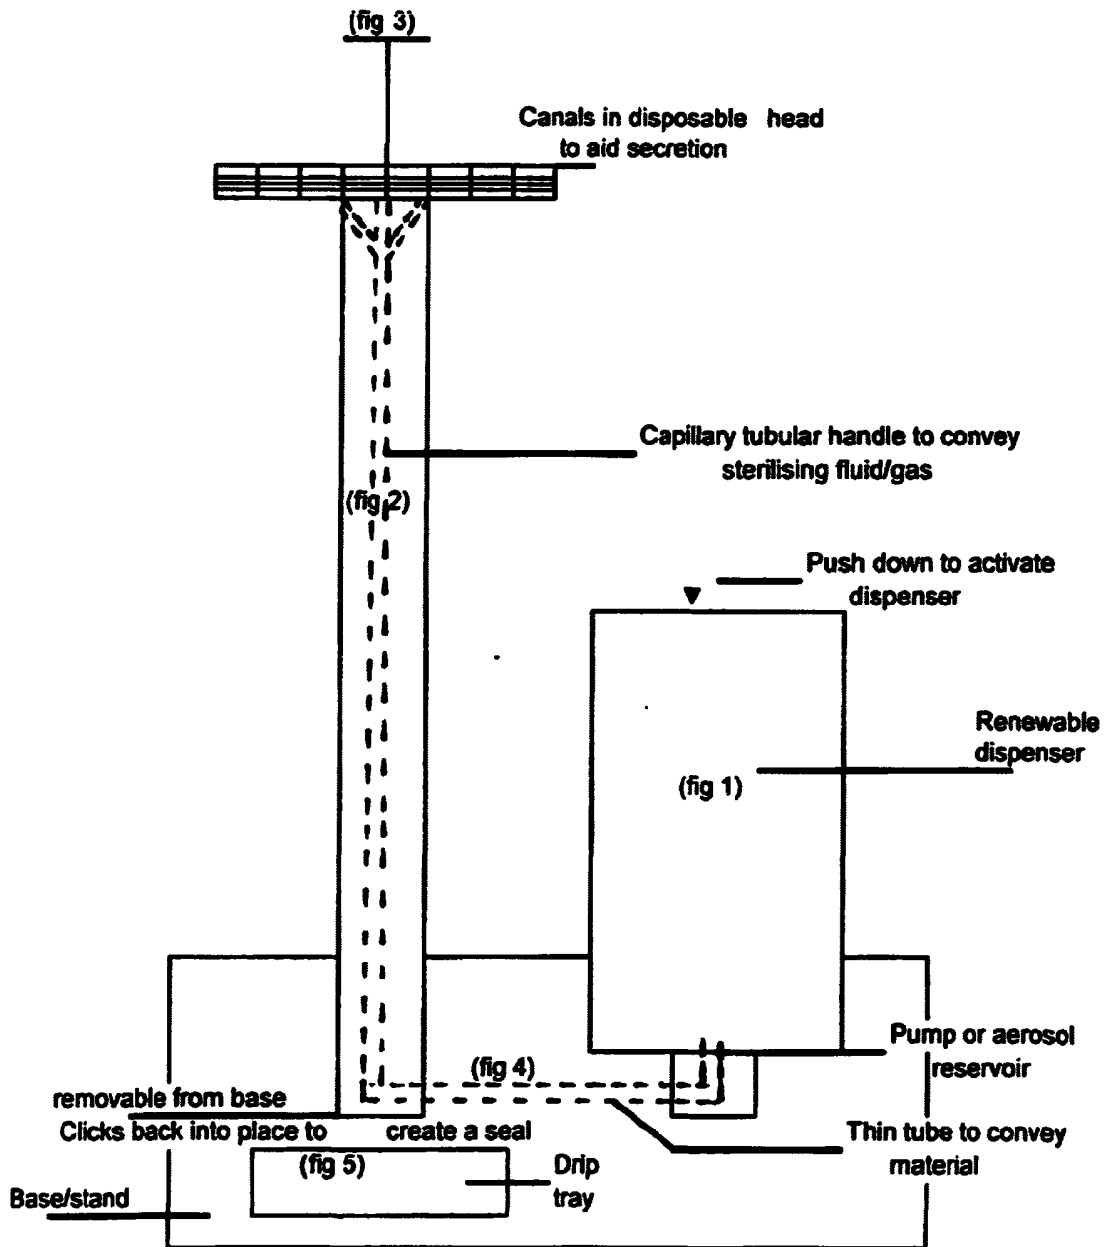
(fig 3)

Canals in disposable head to aid secretion

Capillary tubular handle to convey sterilising fluid/gas

(fig 2)

Push down to activate dispenser

Renewable dispenser

(fig 1)

Pump or aerosol reservoir

(fig 4)

removable from base

Clicks back into place to create a seal

Thin tube to convey material

(fig 5)

Drip tray

Base/stand